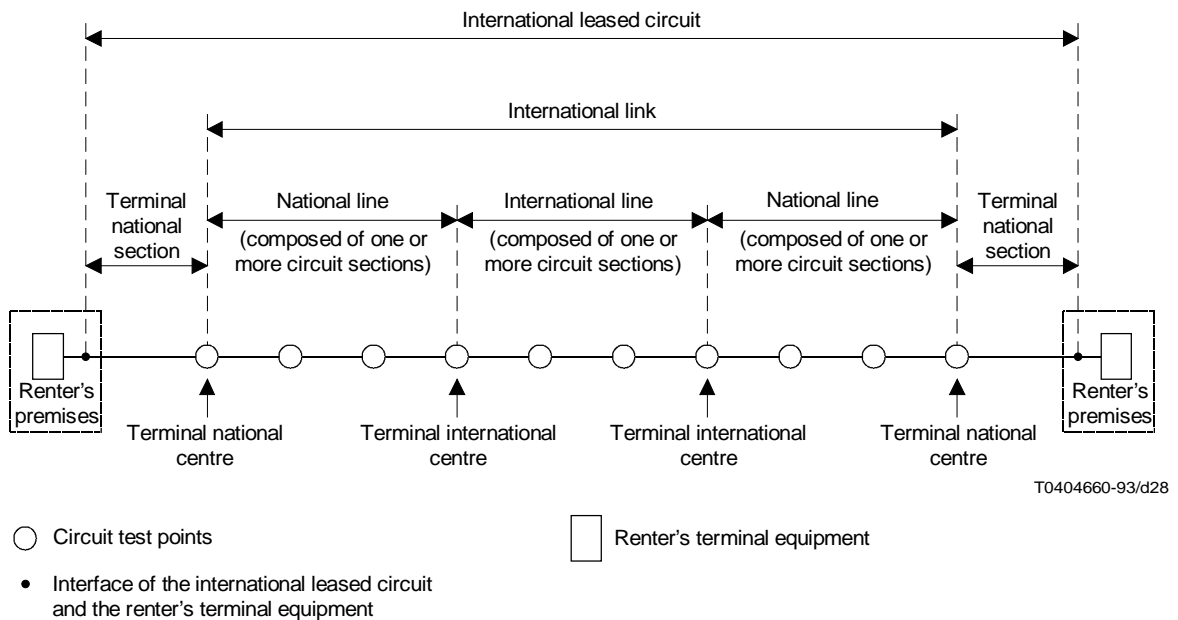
International leased circuit

International link

Terminal national section

National line (composed of one or more circuit sections)

International line (composed of one or more circuit sections)

National line (composed of one or more circuit sections)

Terminal national section

Renter's premises

Renter's premises

Terminal national centre

Terminal international centre

Terminal international centre

Terminal national centre

T0404660-93/d28

Circuit test points

Renter's terminal equipment

Interface of the international leased circuit and the renter's terminal equipment